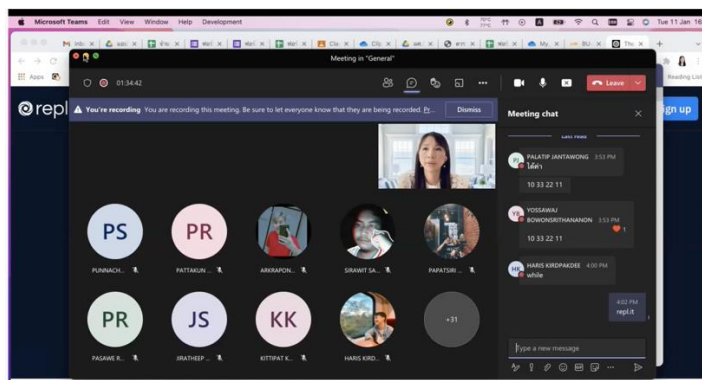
Microsoft Teams Edit View Window Help Development

Tue 11 Jan 16

Apps

Reading List

repl

ign up

Meeting in "General"

01:34:42

Leave

You're recording You are recording this meeting. Be sure to let everyone know that they are being recorded. Pr...

Dismiss

Meeting chat

Last read

PJ PALATIP JANTAWONG 3:53 PM
ได้ค่า

10 33 22 11

YB YOSSAWAJ BOWONSRITHANANON 3:53 PM

10 33 22 11

1

HK HARIS KIRDPAKDEE 4:00 PM
while

4:02 PM
repl.it

Type a new message

PS
PUNNACH...

PR
PATTAKUN ...

ARKRAPON...

SIRAWIT SA...

PAPATSIRI ...

PR
PASAWE R...

JS
JIRATHEEP ...

KK
KITTIPAT K...

HARIS KIRD...

+31